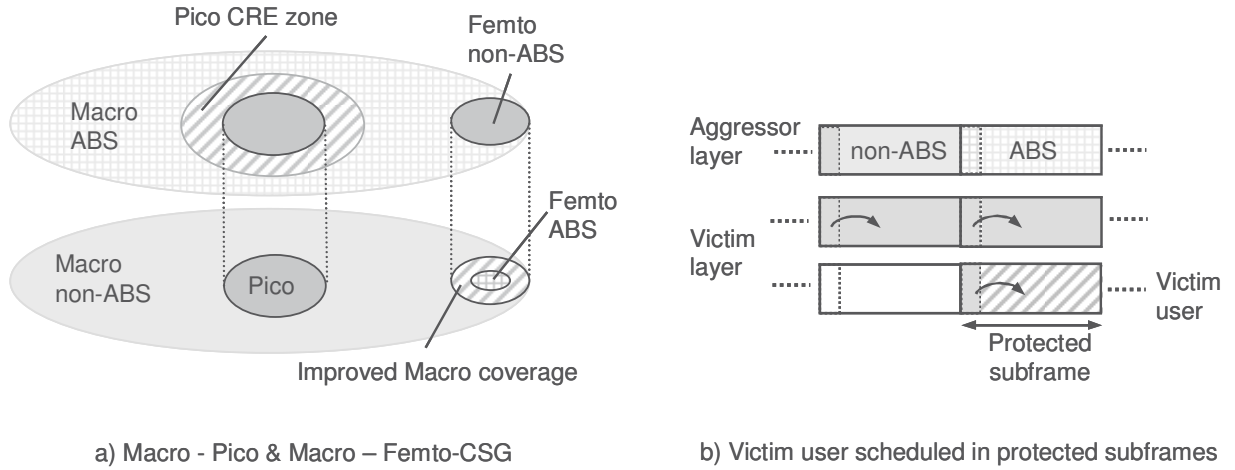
Pico CRE zone

Femto non-ABS

Macro ABS

Femto ABS

Macro non-ABS

Pico

Improved Macro coverage

a) Macro - Pico & Macro – Femto-CSG

Aggressor layer

non-ABS

ABS

Victim layer

Victim user

Protected subframe

b) Victim user scheduled in protected subframes